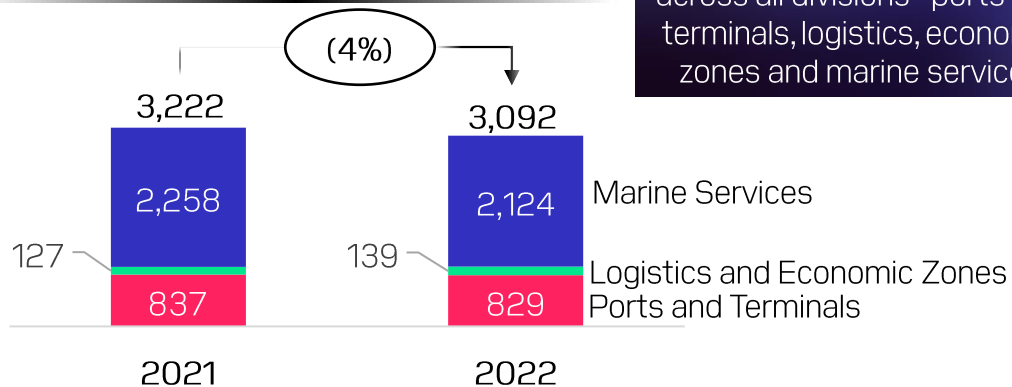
across all divisions - ports
terminals, logistics, econo
zones and marine servic

(4%)

3,222
2,258
127
837
2021

3,092
2,124
139
829
2022

Marine Services
Logistics and Economic Zones
Ports and Terminals